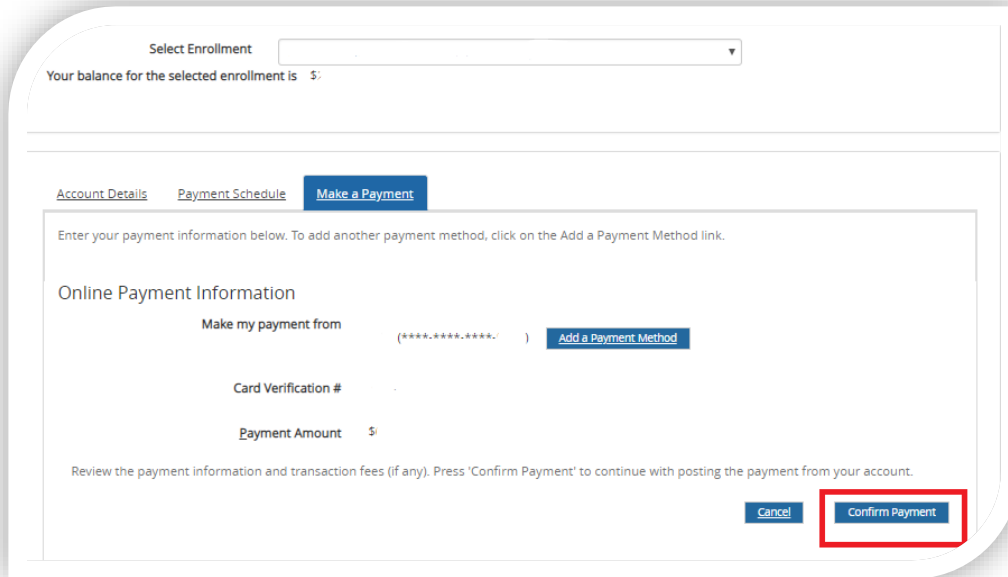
Select Enrollment

Your balance for the selected enrollment is $

Account Details Payment Schedule Make a Payment

Enter your payment information below. To add another payment method, click on the Add a Payment Method link.

Online Payment Information

Make my payment from (****-****-****- ) Add a Payment Method

Card Verification #

Payment Amount $

Review the payment information and transaction fees (if any). Press 'Confirm Payment' to continue with posting the payment from your account.

Cancel Confirm Payment